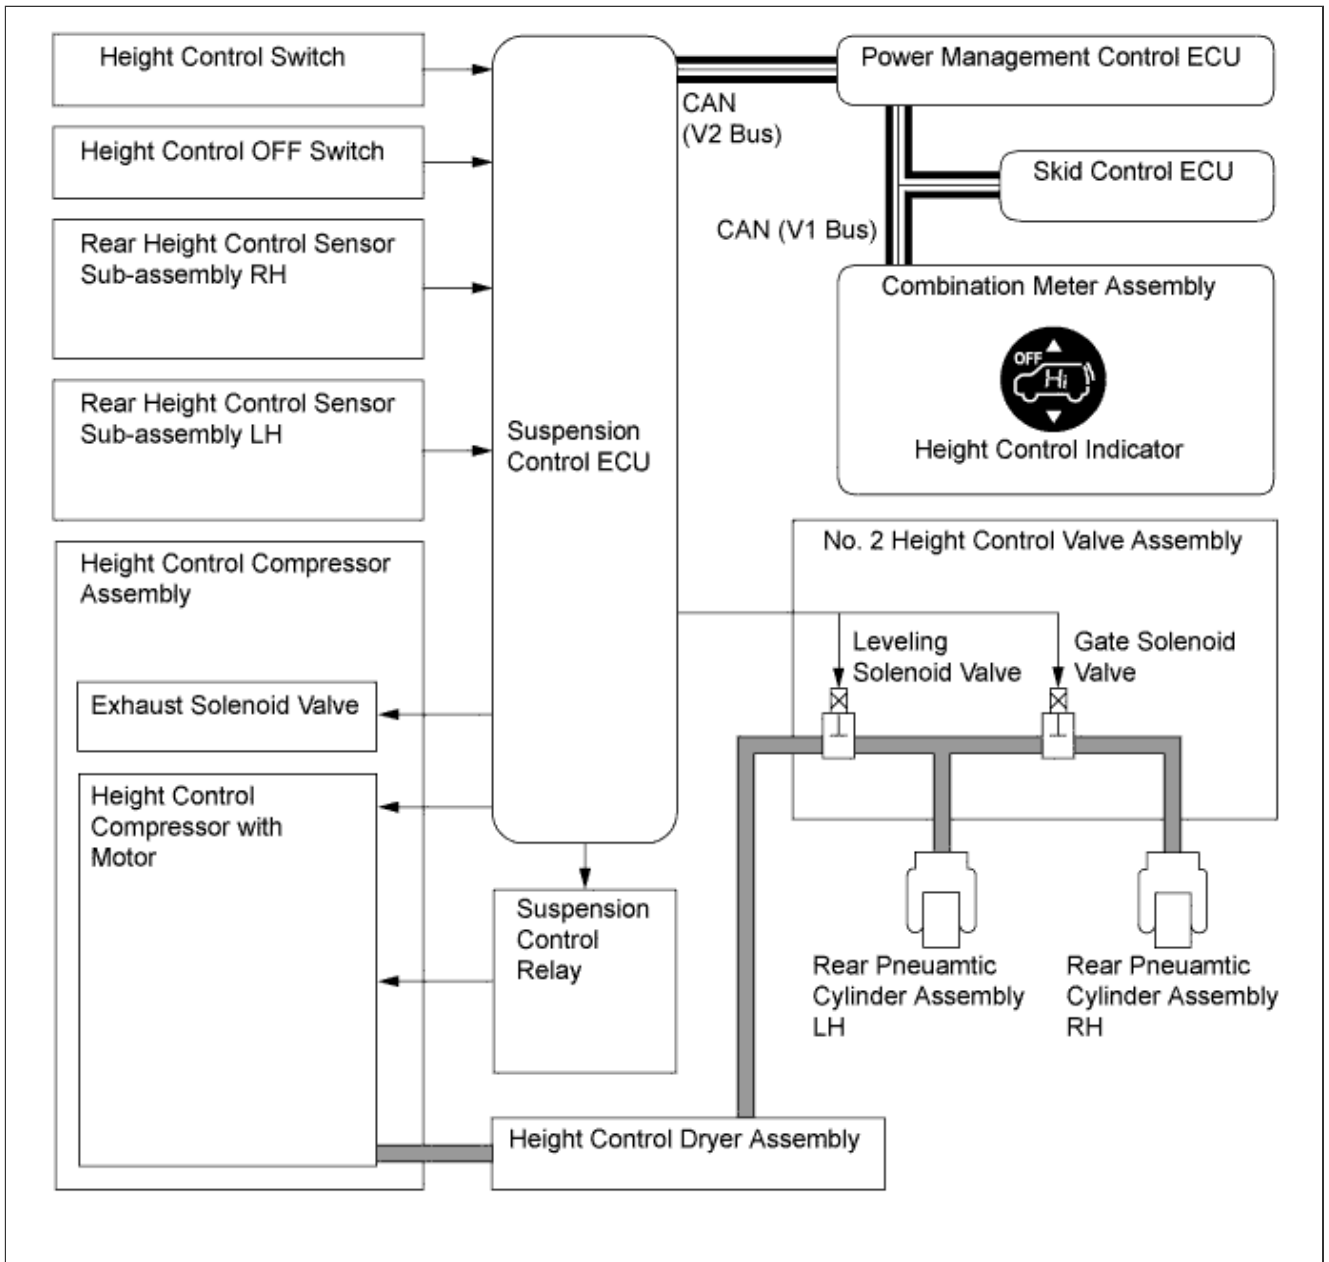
Height Control Switch

Height Control OFF Switch

Rear Height Control Sensor Sub-assembly RH

Rear Height Control Sensor Sub-assembly LH

Height Control Compressor Assembly

Exhaust Solenoid Valve

Height Control Compressor with Motor

Suspension Control ECU

CAN (V2 Bus)

Power Management Control ECU

Skid Control ECU

CAN (V1 Bus)

Combination Meter Assembly

OFF

Hi

Height Control Indicator

No. 2 Height Control Valve Assembly

Leveling Solenoid Valve

Gate Solenoid Valve

Suspension Control Relay

Rear Pneuamtic Cylinder Assembly LH

Rear Pneuamtic Cylinder Assembly RH

Height Control Dryer Assembly